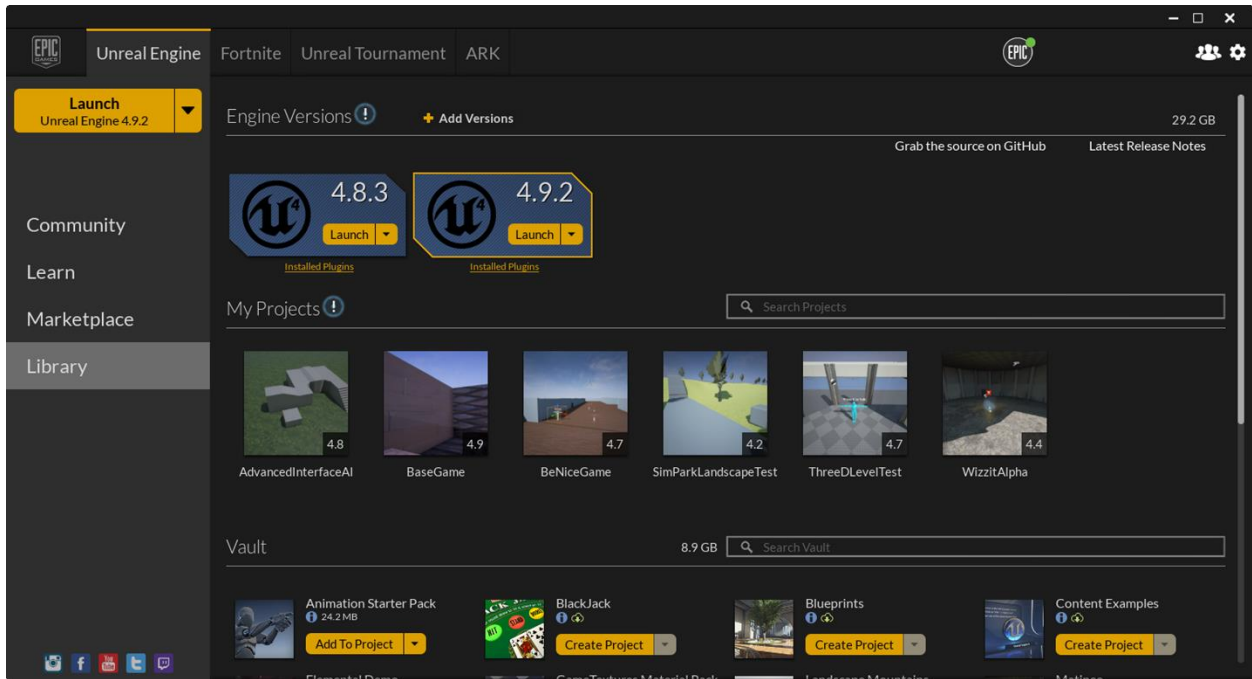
EPIC GAMES

Unreal Engine Fortnite Unreal Tournament ARK

EPIC

Launch
Unreal Engine 4.9.2

Community

Learn

Marketplace

Library

Engine Versions

Add Versions

29.2 GB

Grab the source on GitHub

Latest Release Notes

4.8.3
Launch
Installed Plugins

4.9.2
Launch
Installed Plugins

My Projects

Search Projects

4.8
AdvancedInterfaceAI

4.9
BaseGame

4.7
BeNiceGame

4.2
SimParkLandscapeTest

4.7
ThreeDLevelTest

4.4
WizzitAlpha

Vault

8.9 GB

Search Vault

Animation Starter Pack
24.2 MB
Add To Project

BlackJack
Create Project

Blueprints
Create Project

Content Examples
Create Project

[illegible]